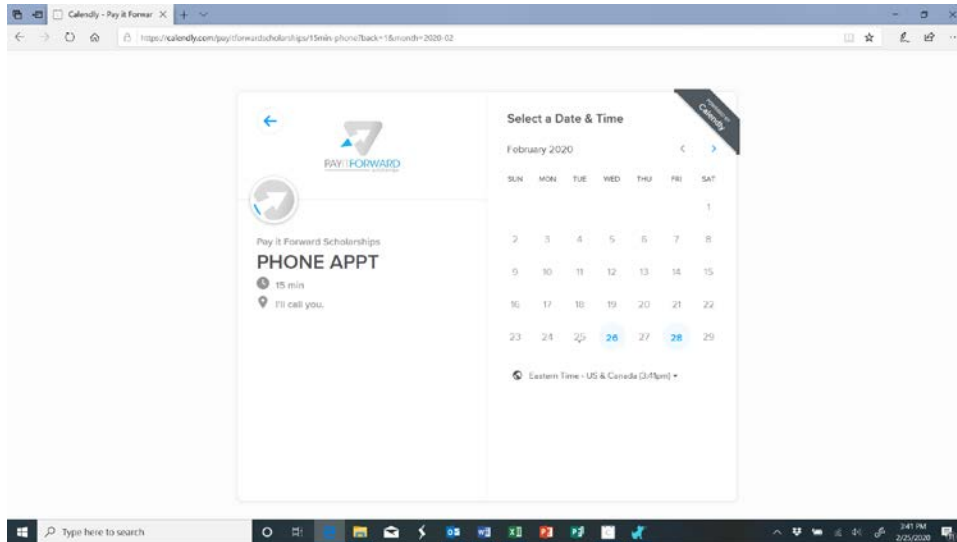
Calendly - Pay it Forwar ×

https://calendly.com/payitforwardscholarships/15min-phone?back=1&month=2020-02

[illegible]
Calendly

PAY IT FORWARD

Pay it Forward Scholarships
PHONE APPT
15 min
I'll call you.

Select a Date & Time
February 2020

| SUN | MON | TUE | WED | THU | FRI | SAT |
|---|---|---|---|---|---|---|
| | | | | | | 1 |
| 2 | 3 | 4 | 5 | 6 | 7 | 8 |
| 9 | 10 | 11 | 12 | 13 | 14 | 15 |
| 16 | 17 | 18 | 19 | 20 | 21 | 22 |
| 23 | 24 | 25 | 26 | 27 | 28 | 29 |

Eastern Time - US & Canada (3:41pm) ▾

Type here to search

3:41 PM
2/25/2020